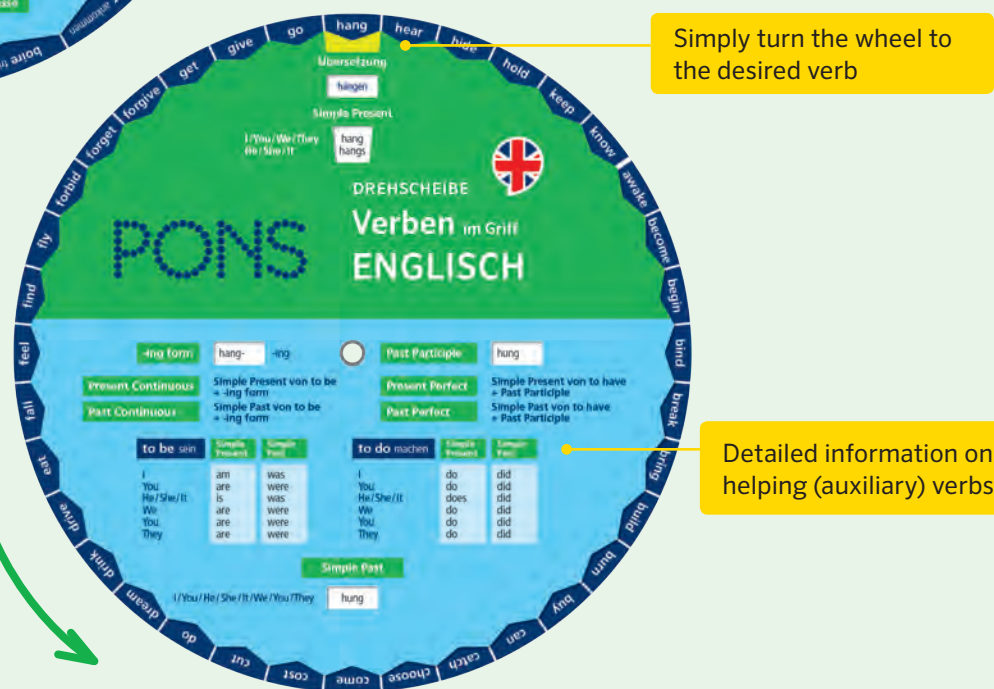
hang hear hide hold keep know awake become begin bind break bring build burn buy can catch choose come cost cut do draw dream drink drive eat fall feel find fly forbid forget forgive get give go

Simply turn the wheel to the desired verb

Übersetzung
hängen
Simple Present
I/You/We/They He/She/It
hang hangs

DREHSCHEIBE
PONS
Verben im Griff
ENGLISCH

-ing form hang- -ing
Past Participle hung
Present Continuous Simple Present von to be + -ing form
Past Continuous Simple Past von to be + -ing form
Present Perfect Simple Present von to have + Past Participle
Past Perfect Simple Past von to have + Past Participle

| to be sein | Simple Present | Simple Past |
|---|---|---|
| I | am | was |
| You | are | were |
| He/She/It | is | was |
| We | are | were |
| You | are | were |
| They | are | were |

| to do machen | Simple Present | Simple Past |
|---|---|---|
| I | do | did |
| You | do | did |
| He/She/It | does | did |
| We | do | did |
| You | do | did |
| They | do | did |

Simple Past
I/You/He/She/It/We/You/They hung

Detailed information on helping (auxiliary) verbs